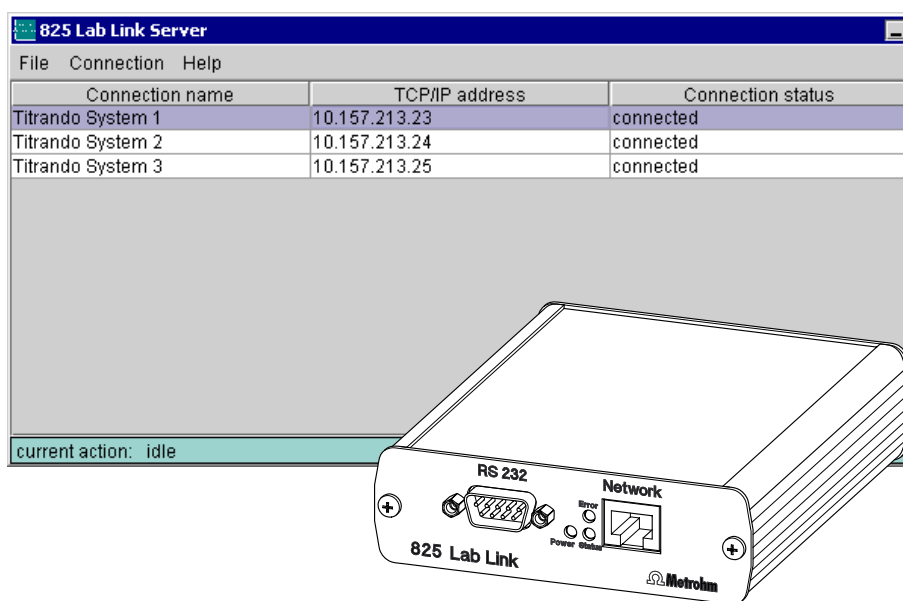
825 Lab Link Server

File Connection Help

| Connection name | TCP/IP address | Connection status |
|---|---|---|
| Titrando System 1 | 10.157.213.23 | connected |
| Titrando System 2 | 10.157.213.24 | connected |
| Titrando System 3 | 10.157.213.25 | connected |

current action: idle

RS 232
Network
Error
Power Status
825 Lab Link
Metrohm